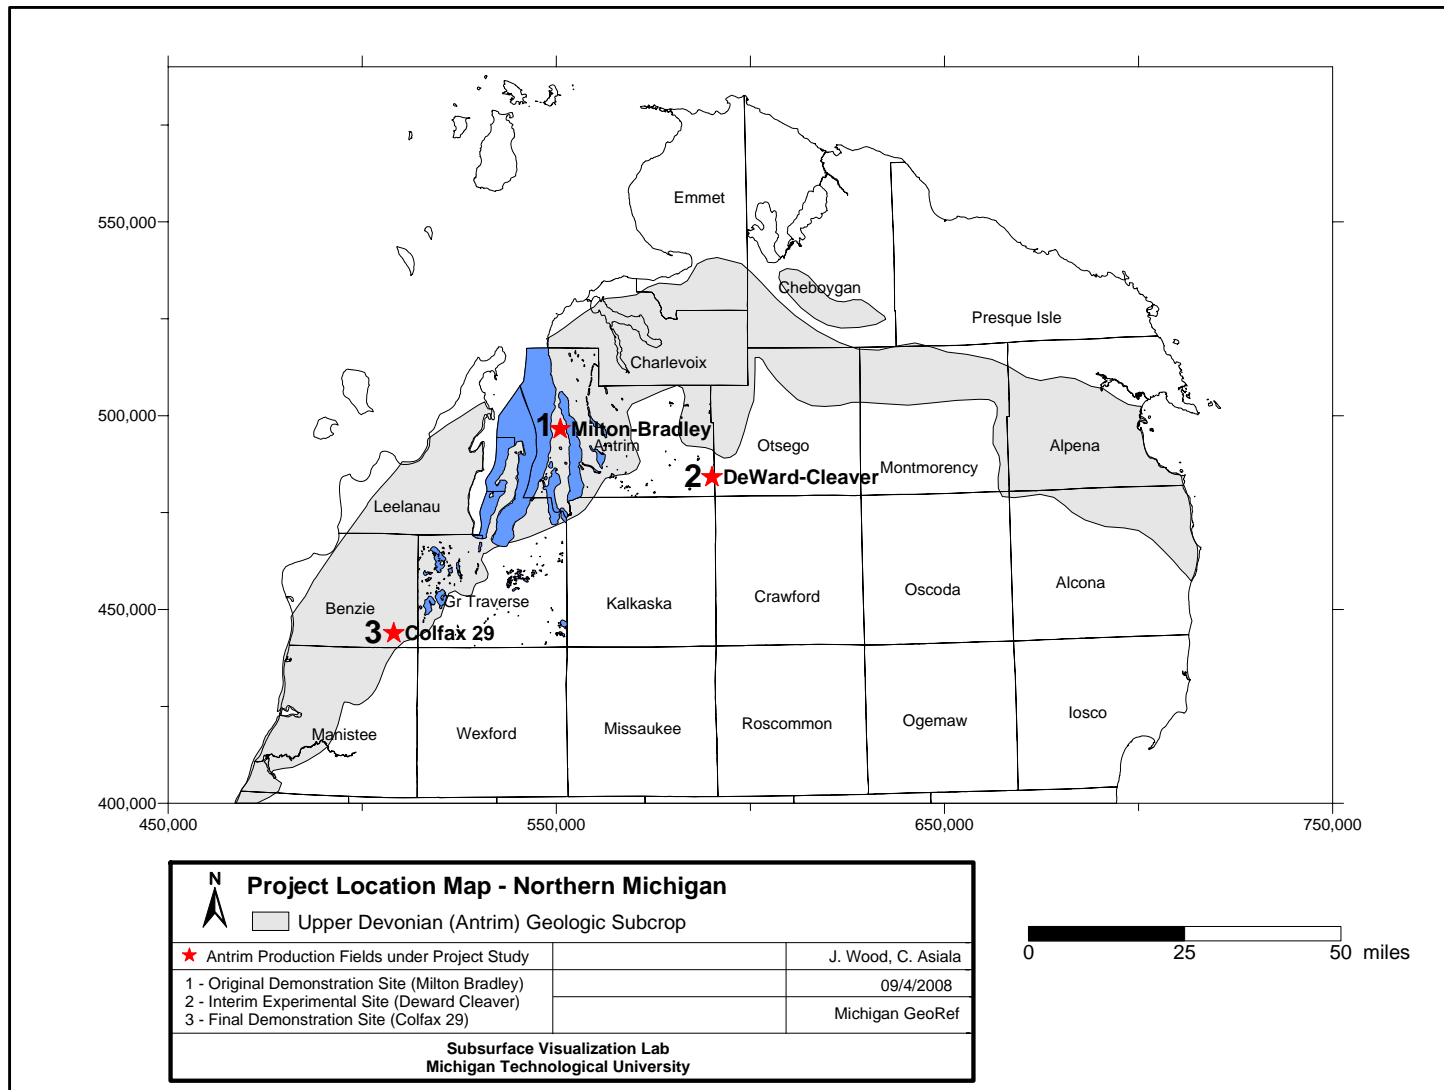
550,000
500,000
450,000
400,000
450,000
550,000
650,000
750,000

Emmet
Cheboygan
Presque Isle
Charlevoix
1 Milton-Bradley
Antrim
Otsego
2 DeWard-Cleaver
Montmorency
Alpena
Leelanau
Benzie
Gr Traverse
3 Colfax 29
Kalkaska
Crawford
Oscoda
Alcona
Manistee
Wexford
Missaukee
Roscommon
Ogemaw
Iosco

N

Project Location Map - Northern Michigan

Upper Devonian (Antrim) Geologic Subcrop

| Antrim Production Fields under Project Study | | J. Wood, C. Asiala |
|---|---|---|
| 1 - Original Demonstration Site (Milton Bradley) 2 - Interim Experimental Site (Deward Cleaver) 3 - Final Demonstration Site (Colfax 29) | | 09/4/2008 |
| | | Michigan GeoRef |

Subsurface Visualization Lab
Michigan Technological University

0 25 50 miles